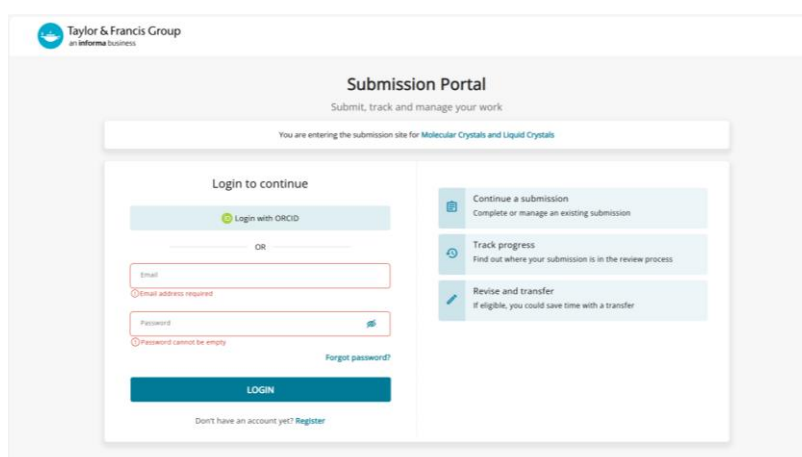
Taylor & Francis Group
an informa business

Submission Portal
Submit, track and manage your work

You are entering the submission site for Molecular Crystals and Liquid Crystals

Login to continue

Login with ORCID

OR

Email
Email address required

Password
Password cannot be empty

Forgot password?

LOGIN

Don't have an account yet? Register

Continue a submission
Complete or manage an existing submission

Track progress
Find out where your submission is in the review process

Revise and transfer
If eligible, you could save time with a transfer